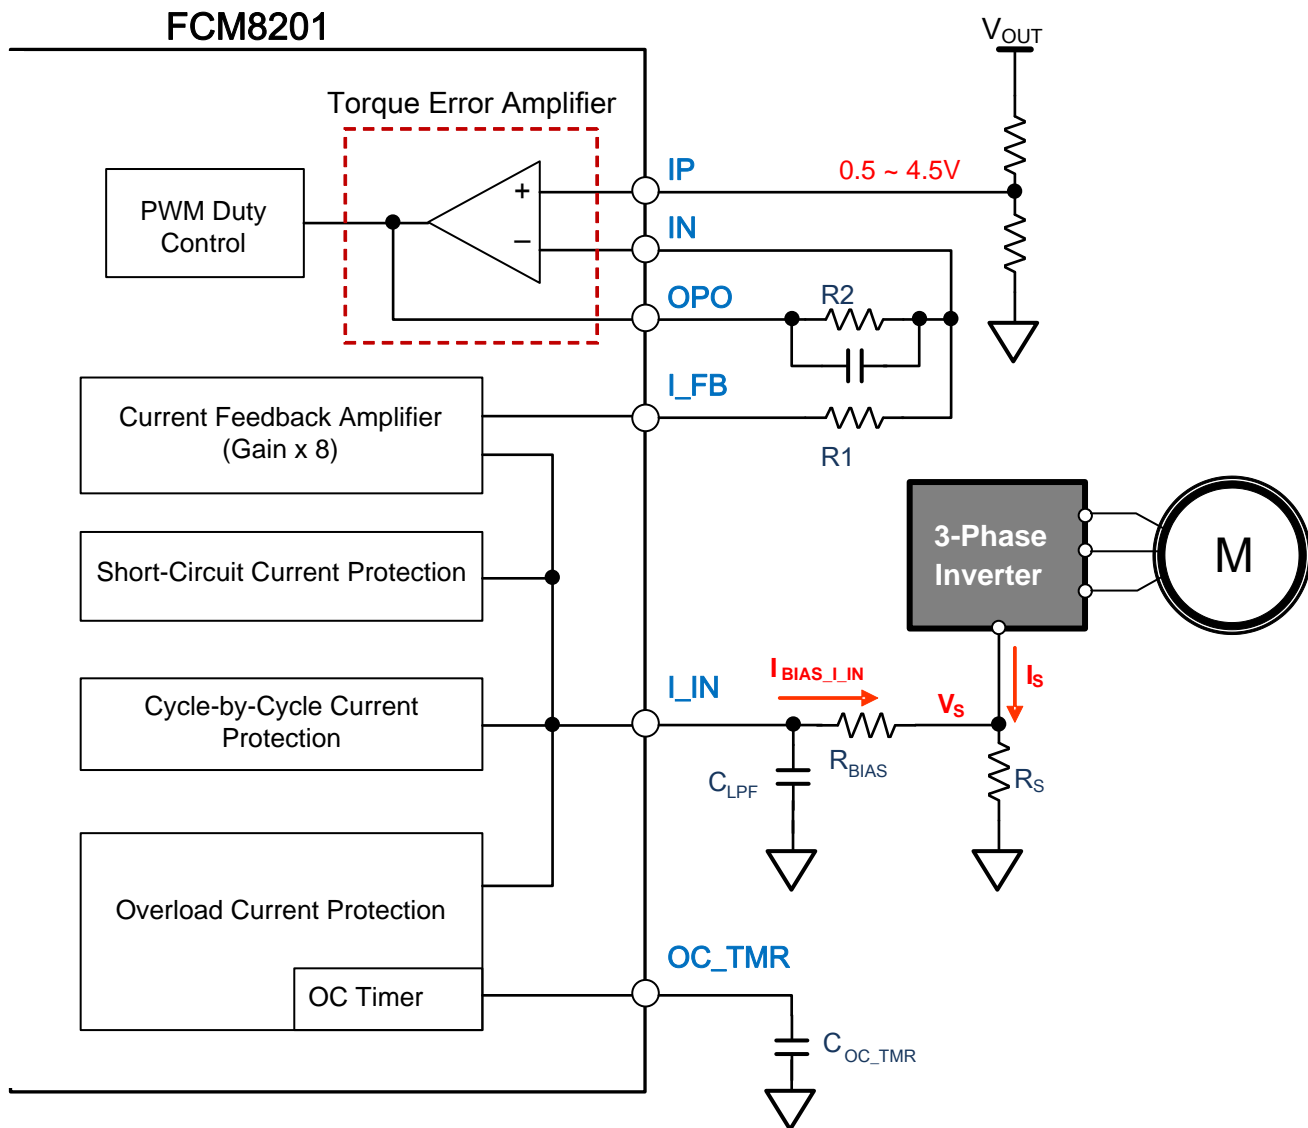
FCM8201

$V_{OUT}$

Torque Error Amplifier

PWM Duty Control

+

−

IP

0.5 ~ 4.5V

IN

OPO

R2

I_FB

Current Feedback Amplifier (Gain x 8)

R1

Short-Circuit Current Protection

3-Phase Inverter

M

I_IN

$I_{BIAS\_I\_IN}$

$I_S$

Cycle-by-Cycle Current Protection

$V_S$

$R_{BIAS}$

$C_{LPF}$

$R_S$

Overload Current Protection

OC_TMR

OC Timer

$C_{OC\_TMR}$